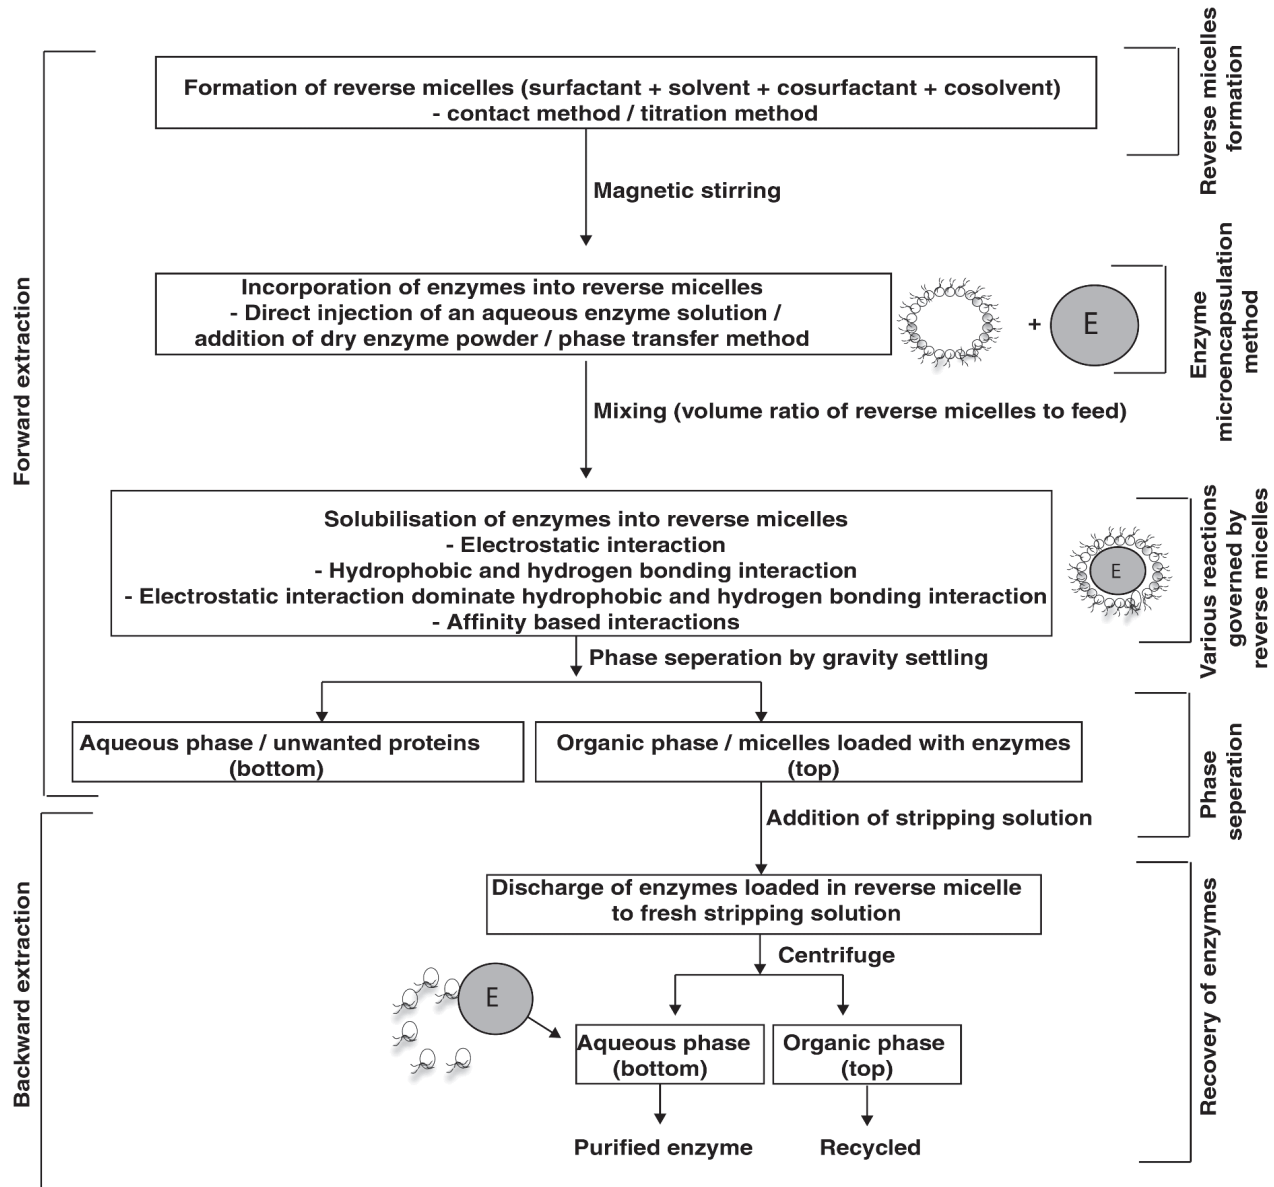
Forward extraction

Formation of reverse micelles (surfactant + solvent + cosurfactant + cosolvent)
- contact method / titration method

Reverse micelles formation

Magnetic stirring

Incorporation of enzymes into reverse micelles
- Direct injection of an aqueous enzyme solution / addition of dry enzyme powder / phase transfer method

+ E

Enzyme microencapsulation method

Mixing (volume ratio of reverse micelles to feed)

Solubilisation of enzymes into reverse micelles
- Electrostatic interaction
- Hydrophobic and hydrogen bonding interaction
- Electrostatic interaction dominate hydrophobic and hydrogen bonding interaction
- Affinity based interactions

E

Various reactions governed by reverse micelles

Phase seperation by gravity settling

Aqueous phase / unwanted proteins (bottom)

Organic phase / micelles loaded with enzymes (top)

Phase seperation

Backward extraction

Addition of stripping solution

Discharge of enzymes loaded in reverse micelle to fresh stripping solution

Centrifuge

E

Aqueous phase (bottom)

Organic phase (top)

Purified enzyme

Recycled

Recovery of enzymes